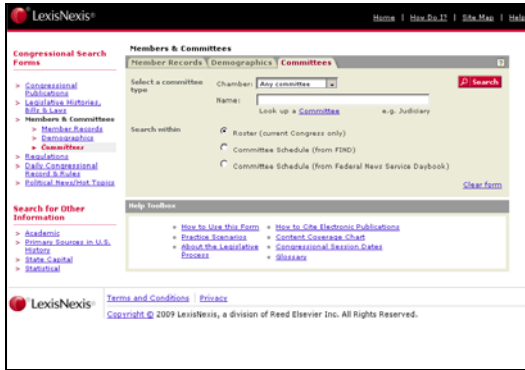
LexisNexis®

Home | How Do I? | Site Map | Help

Congressional Search Forms

> Congressional Publications
> Legislative Histories, Bills & Laws
> Members & Committees
> Member Records
> Demographics
> Committees
> Regulations
> Daily Congressional Record & Rules
> Political News/Hot Topics

Search for Other Information

> Academic
> Primary Sources in U.S. History
> State Capital
> Statistical

Members & Committees

Member Records | Demographics | Committees

?

Select a committee type

Chamber: Any committees

Search

Name:

Look up a Committee

e.g. Judiciary

Search within

Roster (current Congress only)

Committee Schedule (from FIND)

Committee Schedule (from Federal News Service Daybook)

Clear form

Help Toolbox

How to Use this Form
Practice Scenarios
About the Legislative Process

How to Cite Electronic Publications
Content Coverage Chart
Congressional Session Dates
Glossary

LexisNexis®

Terms and Conditions | Privacy

Copyright © 2009 LexisNexis, a division of Reed Elsevier Inc. All Rights Reserved.